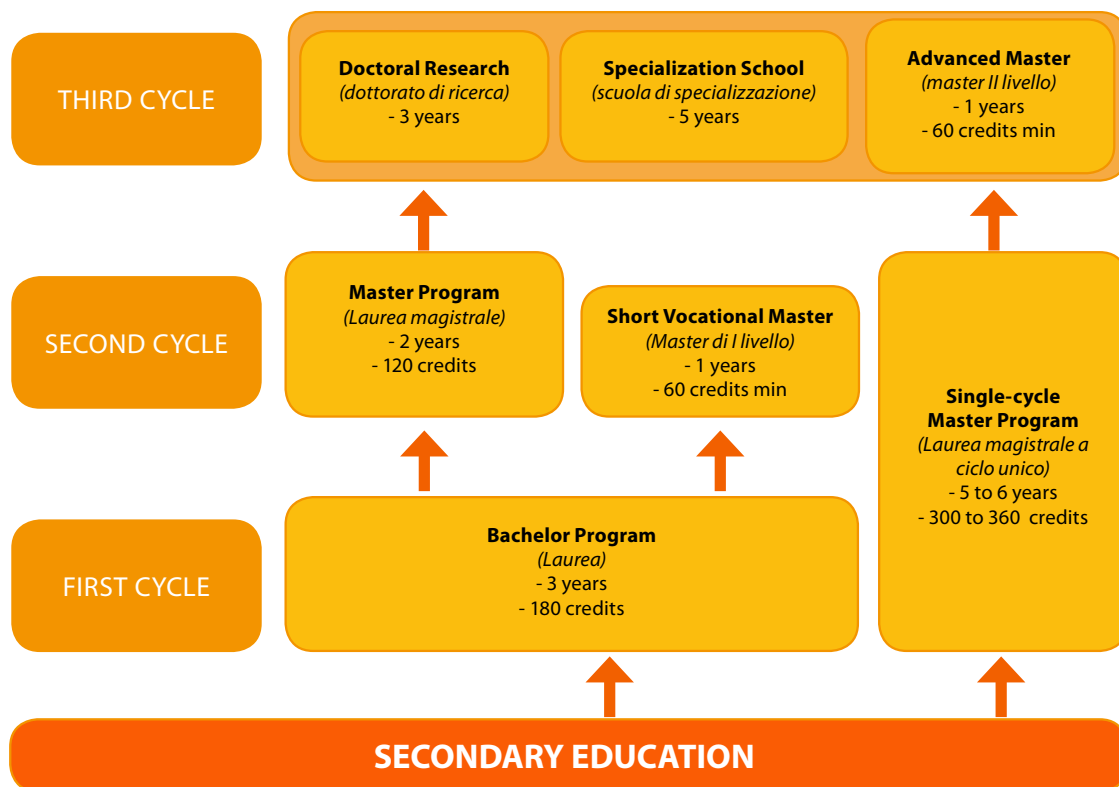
THIRD CYCLE

**Doctoral Research**
*(dottorato di ricerca)*
- 3 years

**Specialization School**
*(scuola di specializzazione)*
- 5 years

**Advanced Master**
*(master II livello)*
- 1 years
- 60 credits min

SECOND CYCLE

**Master Program**
*(Laurea magistrale)*
- 2 years
- 120 credits

**Short Vocational Master**
*(Master di I livello)*
- 1 years
- 60 credits min

**Single-cycle Master Program**
*(Laurea magistrale a ciclo unico)*
- 5 to 6 years
- 300 to 360 credits

FIRST CYCLE

**Bachelor Program**
*(Laurea)*
- 3 years
- 180 credits

SECONDARY EDUCATION